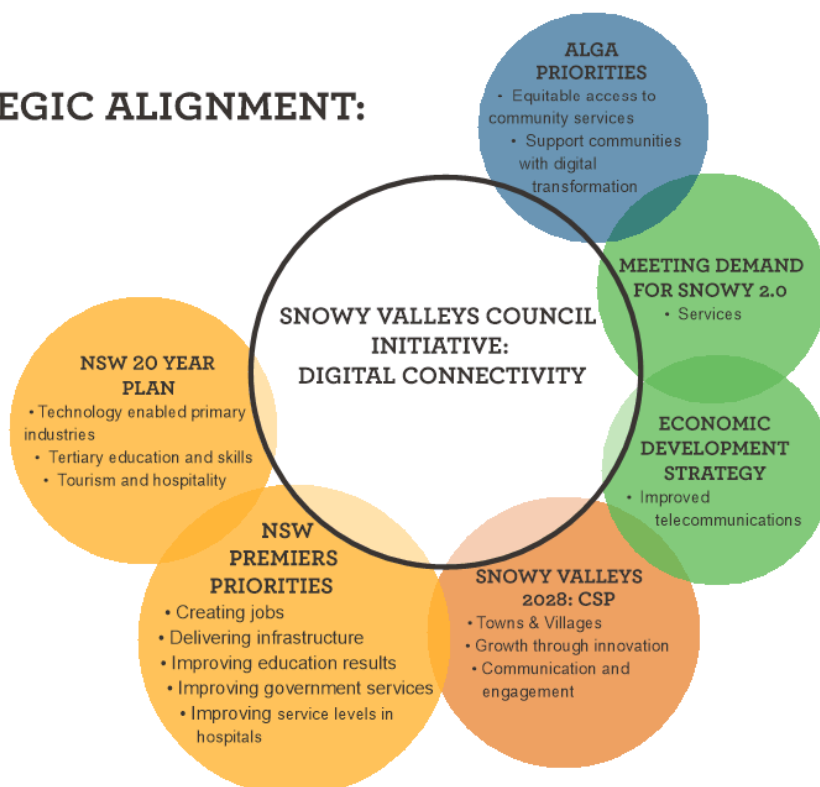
EGIC ALIGNMENT:

ALGA PRIORITIES
• Equitable access to community services
• Support communities with digital transformation

SNOWY VALLEYS COUNCIL INITIATIVE: DIGITAL CONNECTIVITY

MEETING DEMAND FOR SNOWY 2.0
• Services

NSW 20 YEAR PLAN
• Technology enabled primary industries
• Tertiary education and skills
• Tourism and hospitality

ECONOMIC DEVELOPMENT STRATEGY
• Improved telecommunications

NSW PREMIERS PRIORITIES
• Creating jobs
• Delivering infrastructure
• Improving education results
• Improving government services
• Improving service levels in hospitals

SNOWY VALLEYS 2028: CSP
• Towns & Villages
• Growth through innovation
• Communication and engagement